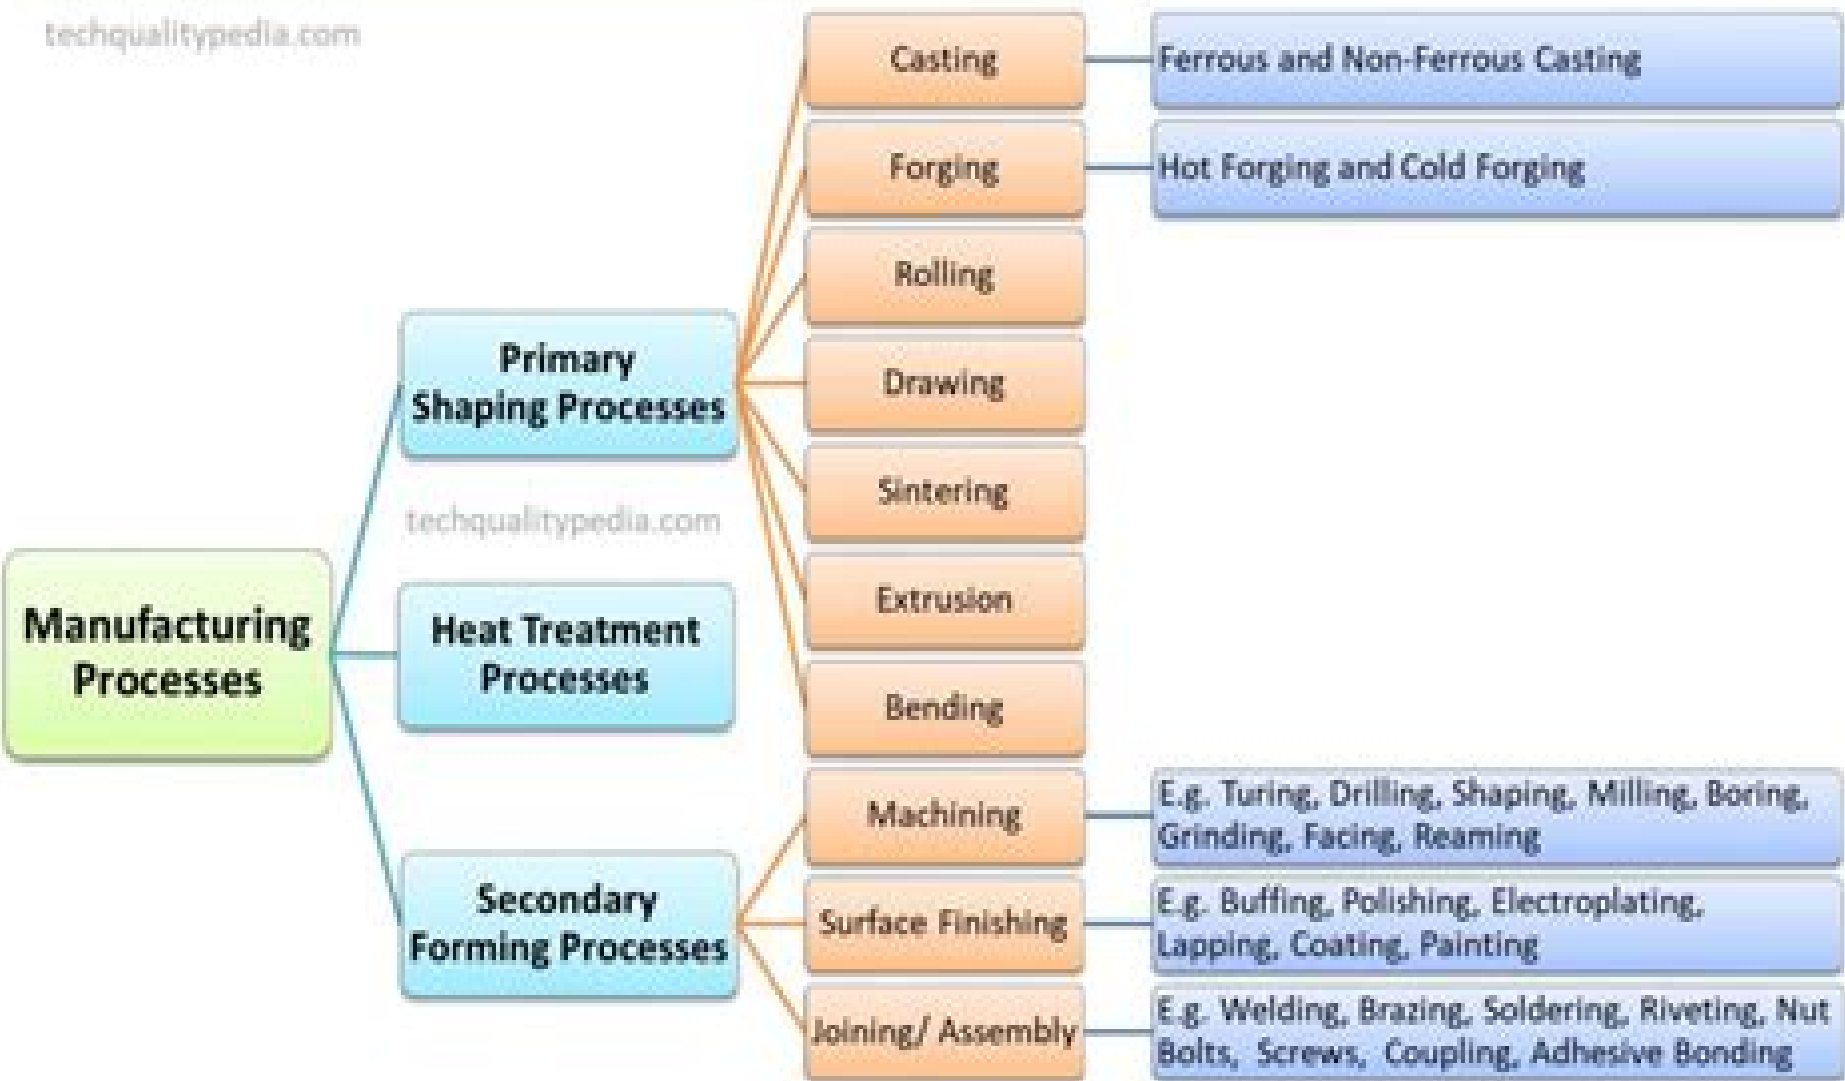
techqualitypedia.com

Manufacturing Processes

Primary Shaping Processes

Casting

Ferrous and Non-Ferrous Casting

Forging

Hot Forging and Cold Forging

Rolling

Drawing

Sintering

Extrusion

Bending

techqualitypedia.com

Heat Treatment Processes

Secondary Forming Processes

Machining

E.g. Turing, Drilling, Shaping, Milling, Boring, Grinding, Facing, Reaming

Surface Finishing

E.g. Buffing, Polishing, Electroplating, Lapping, Coating, Painting

Joining/ Assembly

E.g. Welding, Brazing, Soldering, Riveting, Nut Bolts, Screws, Coupling, Adhesive Bonding